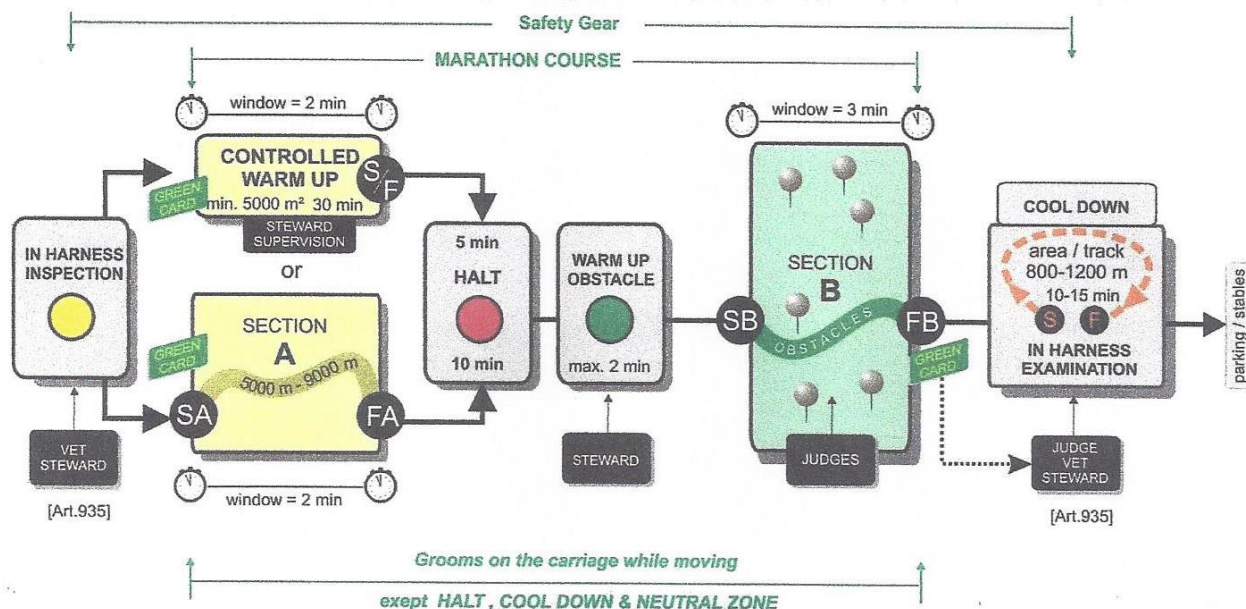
Safety Gear

MARATHON COURSE

window = 2 min

CONTROLLED WARM UP

min. 5000 m² 30 min

S/F

GREEN CARD

STEWARD SUPERVISION

or

IN HARNESS INSPECTION

VET STEWARD

[Art.935]

SECTION A

GREEN CARD

5000 m - 9000 m

SA

FA

window = 2 min

5 min

HALT

10 min

WARM UP OBSTACLE

max. 2 min

STEWARD

window = 3 min

SECTION B

SB

OBSTACLES

FB

GREEN CARD

JUDGES

COOL DOWN

area / track 800-1200 m

10-15 min

S

F

IN HARNESS EXAMINATION

JUDGE VET STEWARD

[Art.935]

parking / stables

Grooms on the carriage while moving

exept HALT , COOL DOWN & NEUTRAL ZONE